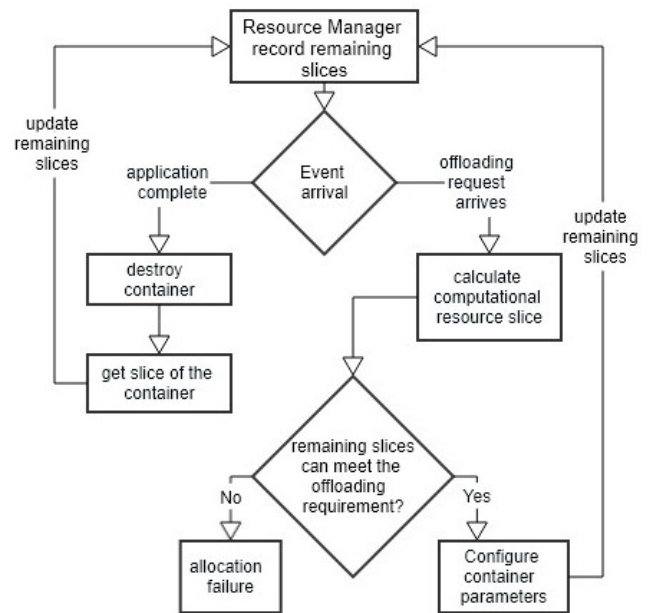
Resource Manager record remaining slices

update remaining slices

Event arrival

application complete

offloading request arrives

update remaining slices

destroy container

calculate computational resource slice

get slice of the container

remaining slices can meet the offloading requirement?

No

Yes

allocation failure

Configure container parameters